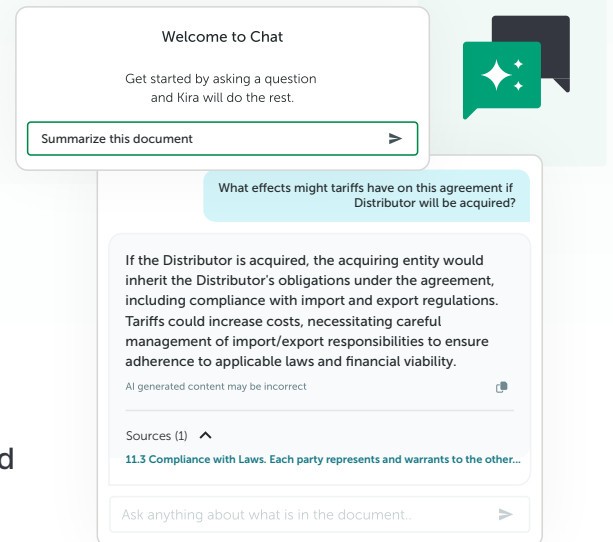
Welcome to Chat

Get started by asking a question and Kira will do the rest.

Summarize this document

What effects might tariffs have on this agreement if Distributor will be acquired?

If the Distributor is acquired, the acquiring entity would inherit the Distributor's obligations under the agreement, including compliance with import and export regulations. Tariffs could increase costs, necessitating careful management of import/export responsibilities to ensure adherence to applicable laws and financial viability.

AI generated content may be incorrect

Sources (1)

11.3 Compliance with Laws. Each party represents and warrants to the other...

Ask anything about what is in the document..

d